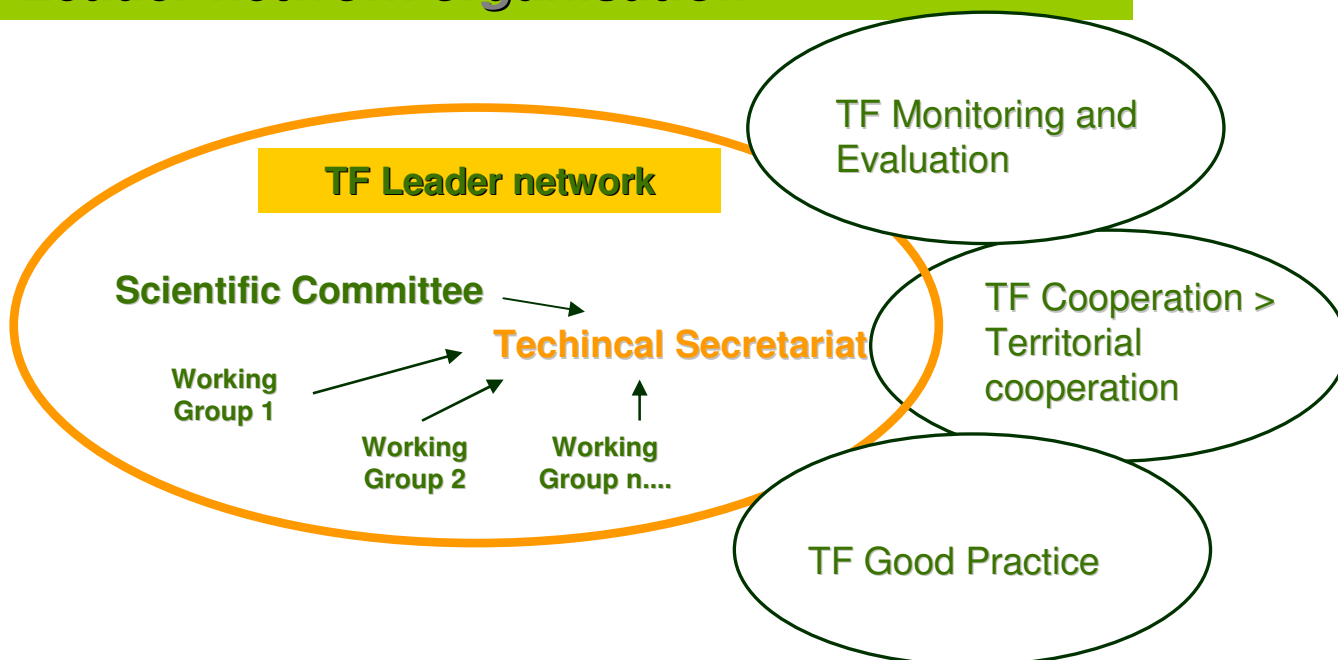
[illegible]

TF Monitoring and Evaluation

TF Leader network

Scientific Committee

Techincal Secretariat

Working Group 1

Working Group 2

Working Group n....

TF Cooperation > Territorial cooperation

TF Good Practice